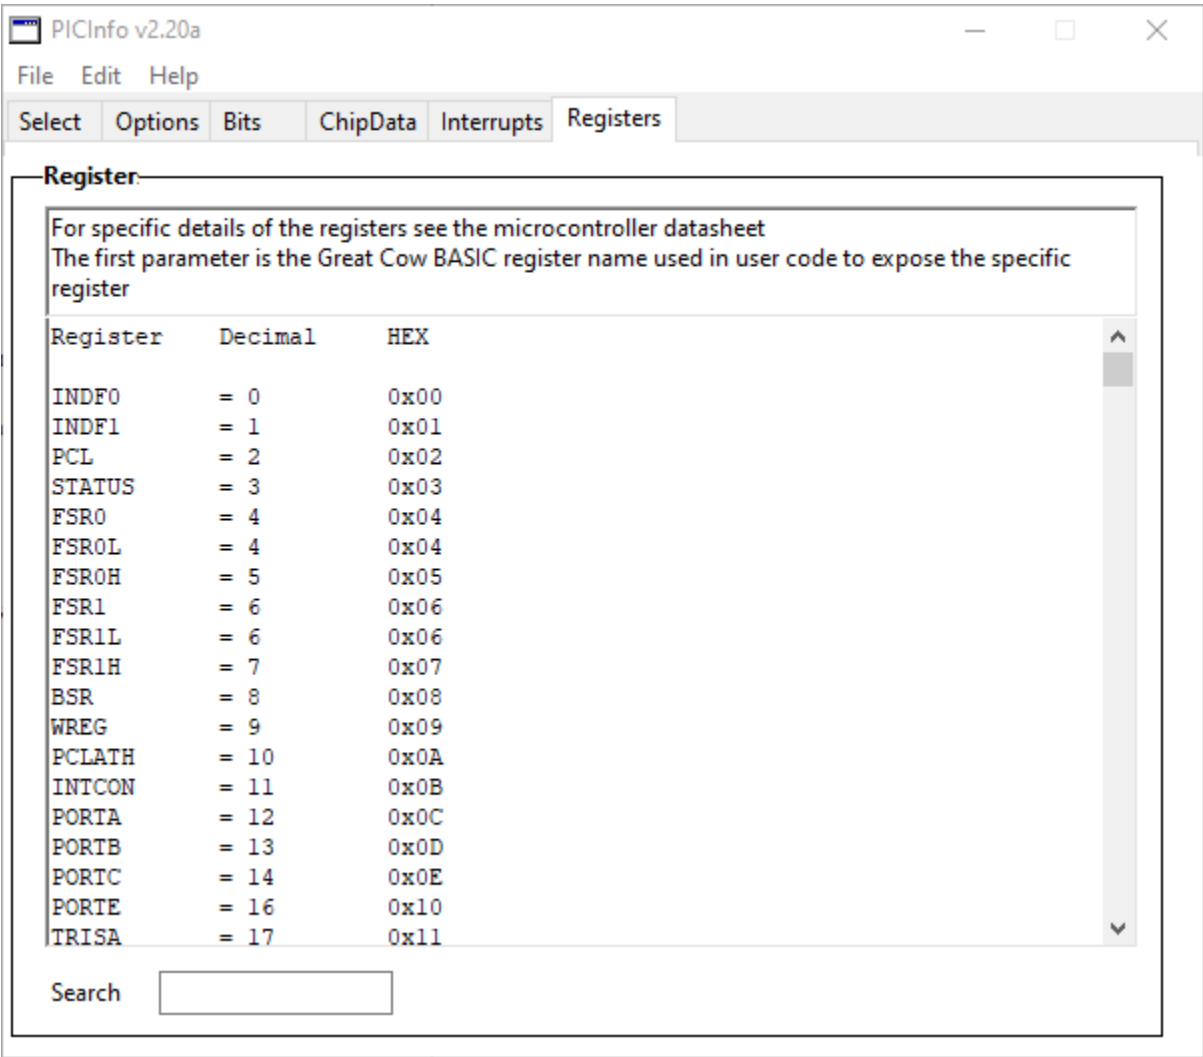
PICInfo v2.20a

File Edit Help

Select Options Bits ChipData Interrupts Registers

Register

For specific details of the registers see the microcontroller datasheet
The first parameter is the Great Cow BASIC register name used in user code to expose the specific register

| Register | Decimal | HEX |
|---|---|---|
| INDF0 | = 0 | 0x00 |
| INDF1 | = 1 | 0x01 |
| PCL | = 2 | 0x02 |
| STATUS | = 3 | 0x03 |
| FSR0 | = 4 | 0x04 |
| FSR0L | = 4 | 0x04 |
| FSR0H | = 5 | 0x05 |
| FSR1 | = 6 | 0x06 |
| FSR1L | = 6 | 0x06 |
| FSR1H | = 7 | 0x07 |
| BSR | = 8 | 0x08 |
| WREG | = 9 | 0x09 |
| PCLATH | = 10 | 0x0A |
| INTCON | = 11 | 0x0B |
| PORTA | = 12 | 0x0C |
| PORTB | = 13 | 0x0D |
| PORTC | = 14 | 0x0E |
| PORTE | = 16 | 0x10 |
| TRISA | = 17 | 0x11 |

Search